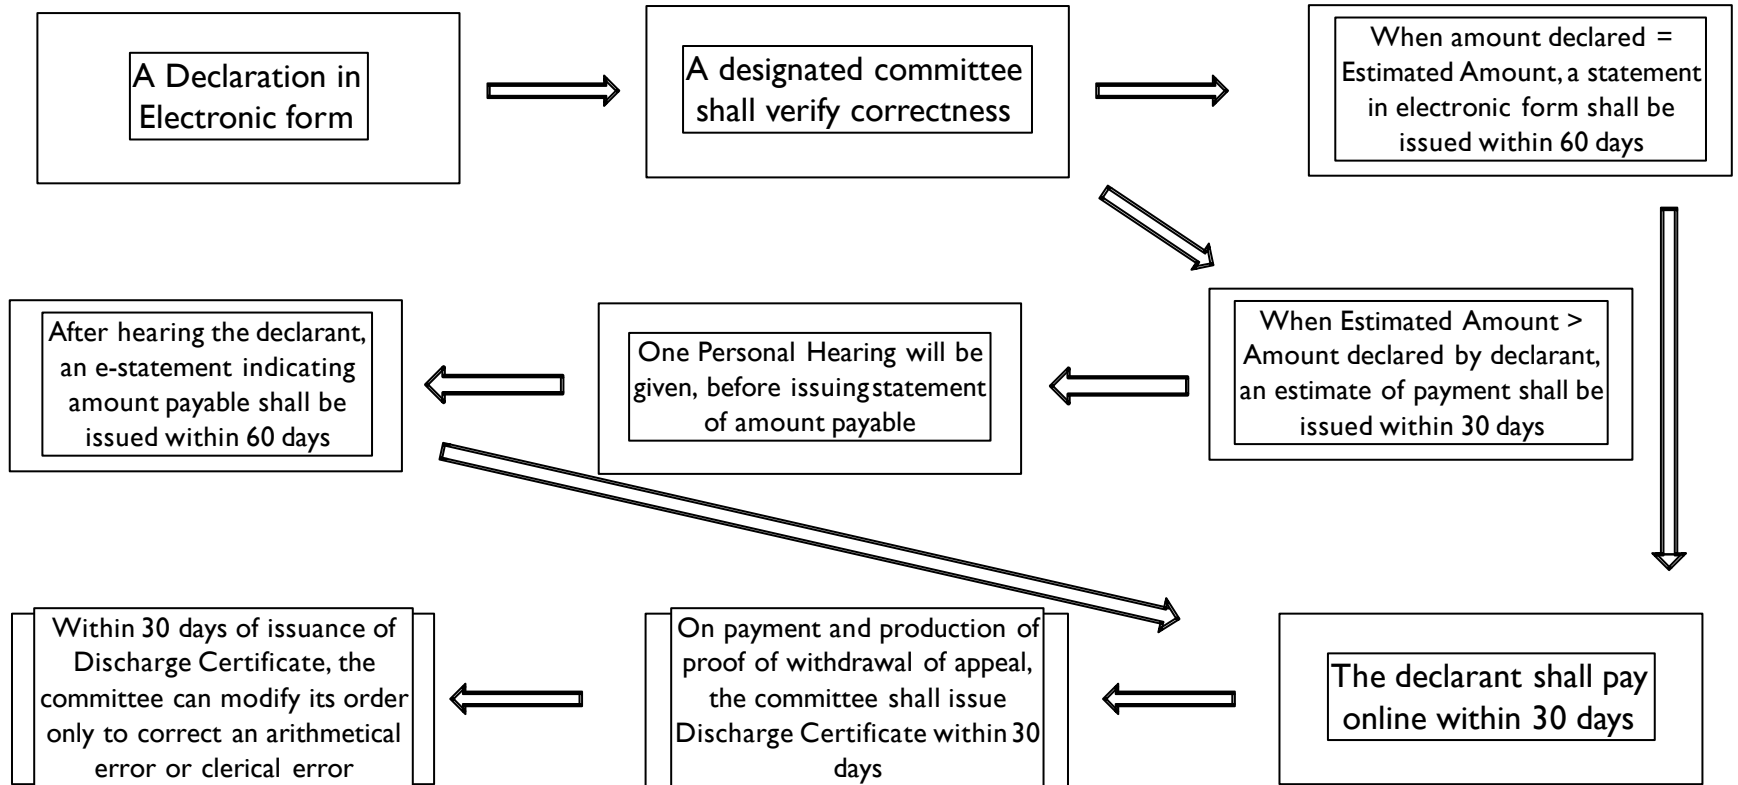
A Declaration in Electronic form

A designated committee shall verify correctness

When amount declared = Estimated Amount, a statement in electronic form shall be issued within 60 days

When Estimated Amount > Amount declared by declarant, an estimate of payment shall be issued within 30 days

One Personal Hearing will be given, before issuing statement of amount payable

After hearing the declarant, an e-statement indicating amount payable shall be issued within 60 days

The declarant shall pay online within 30 days

On payment and production of proof of withdrawal of appeal, the committee shall issue Discharge Certificate within 30 days

Within 30 days of issuance of Discharge Certificate, the committee can modify its order only to correct an arithmetical error or clerical error